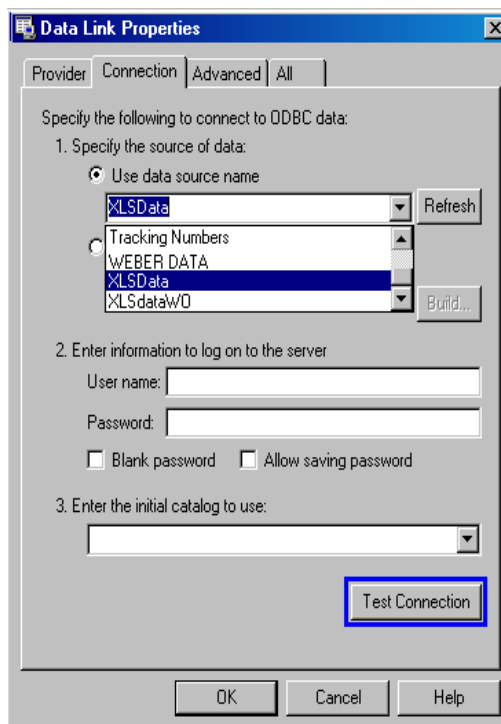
Data Link Properties

Provider | Connection | Advanced | All

Specify the following to connect to ODBC data:

1. Specify the source of data:

Use data source name

XLSData

Refresh

Tracking Numbers
WEBER DATA
XLSData
XLSdataWO

Build...

2. Enter information to log on to the server

User name:

Password:

Blank password

Allow saving password

3. Enter the initial catalog to use:

Test Connection

OK

Cancel

Help